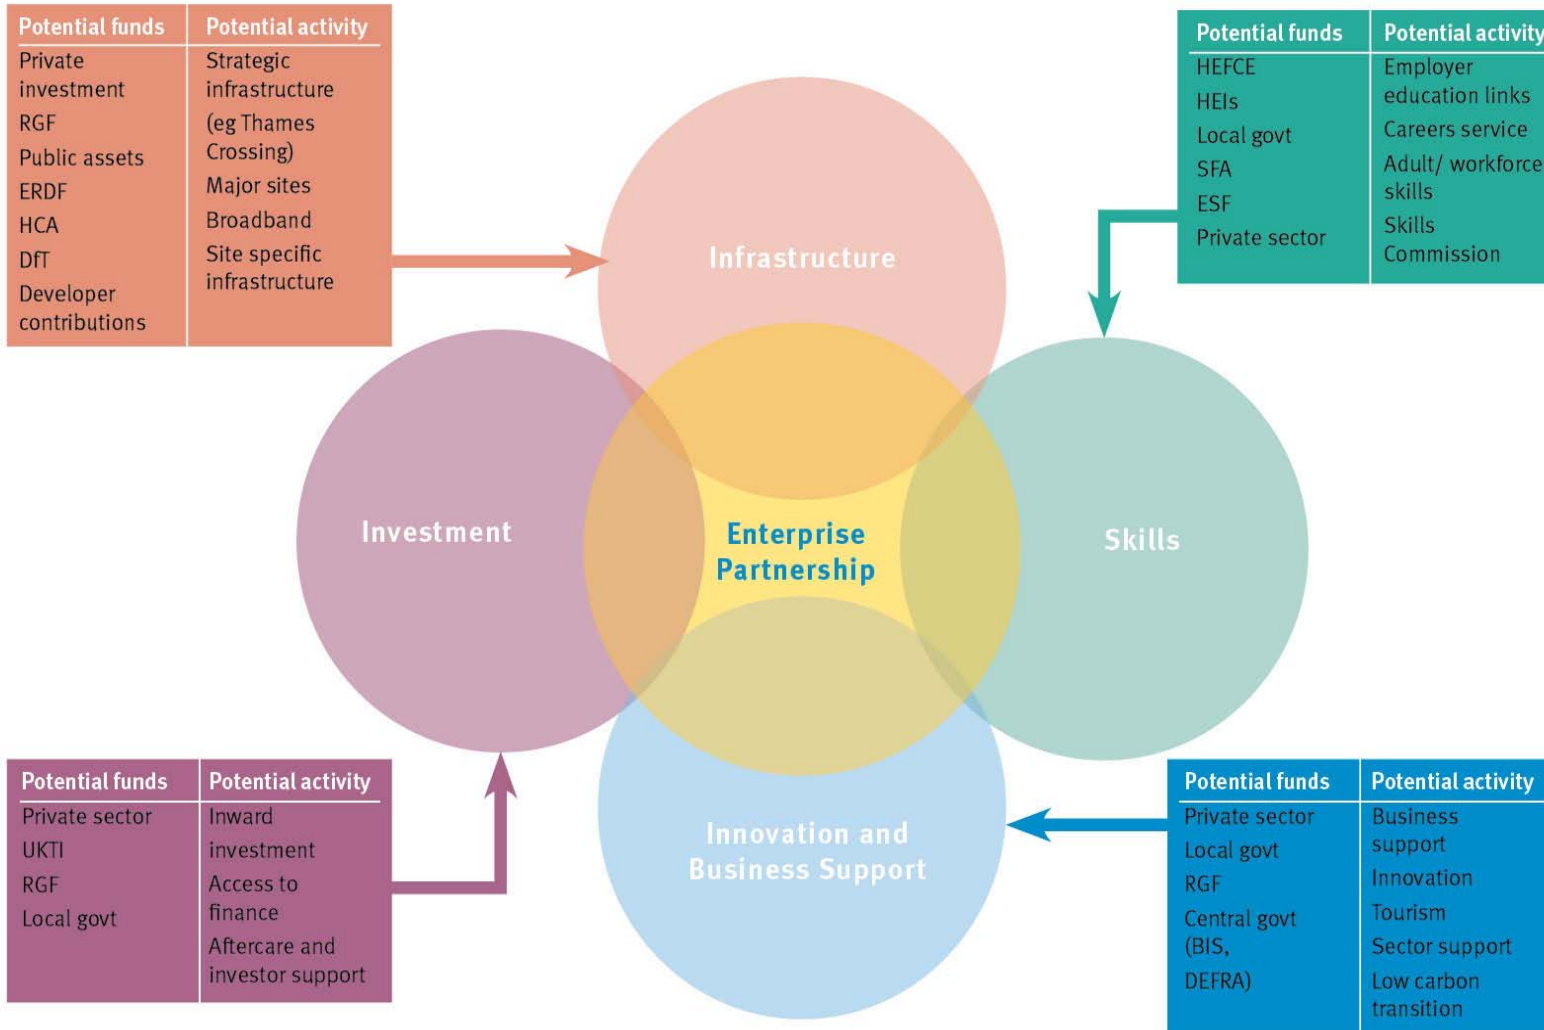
| Potential funds | Potential activity |
|---|---|
| Private investment<br>RGF<br>Public assets<br>ERDF<br>HCA<br>DfT<br>Developer contributions | Strategic infrastructure (eg Thames Crossing)<br>Major sites<br>Broadband<br>Site specific infrastructure |

| Potential funds | Potential activity |
|---|---|
| HEFCE<br>HEIs<br>Local govt<br>SFA<br>ESF<br>Private sector | Employer education links<br>Careers service<br>Adult/ workforce skills<br>Skills Commission |

Infrastructure

Investment

Enterprise Partnership

Skills

Innovation and Business Support

| Potential funds | Potential activity |
|---|---|
| Private sector<br>UKTI<br>RGF<br>Local govt | Inward investment<br>Access to finance<br>Aftercare and investor support |

| Potential funds | Potential activity |
|---|---|
| Private sector<br>Local govt<br>RGF<br>Central govt (BIS, DEFRA) | Business support<br>Innovation<br>Tourism<br>Sector support<br>Low carbon transition |